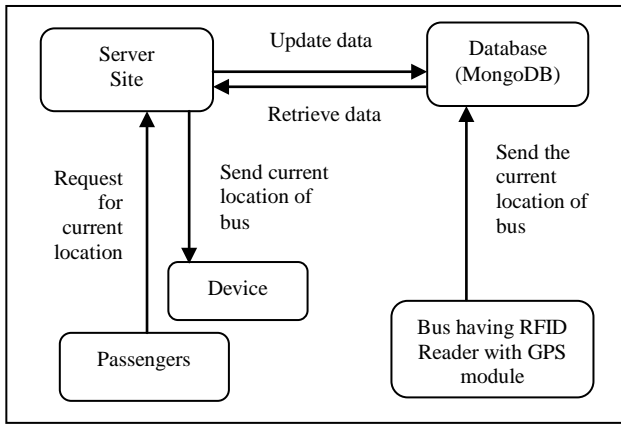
Server Site

Update data

Database (MongoDB)

Retrieve data

Request for current location

Send current location of bus

Send the current location of bus

Device

Passengers

Bus having RFID Reader with GPS module